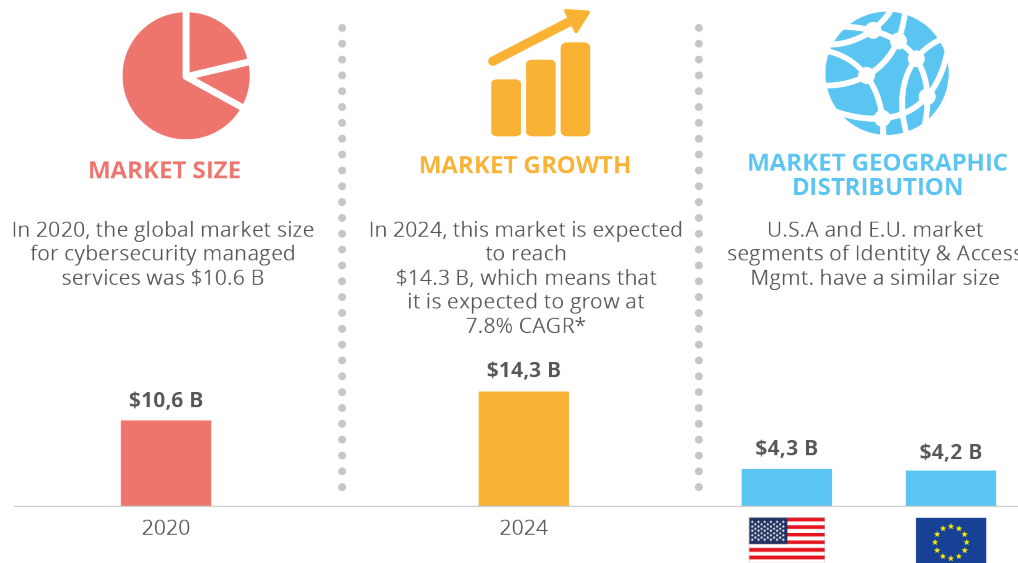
MARKET SIZE

In 2020, the global market size for cybersecurity managed services was $10.6 B

$10,6 B

2020

MARKET GROWTH

In 2024, this market is expected to reach $14.3 B, which means that it is expected to grow at 7.8% CAGR*

$14,3 B

2024

MARKET GEOGRAPHIC DISTRIBUTION

U.S.A and E.U. market segments of Identity & Access Mgmt. have a similar size

$4,3 B

$4,2 B